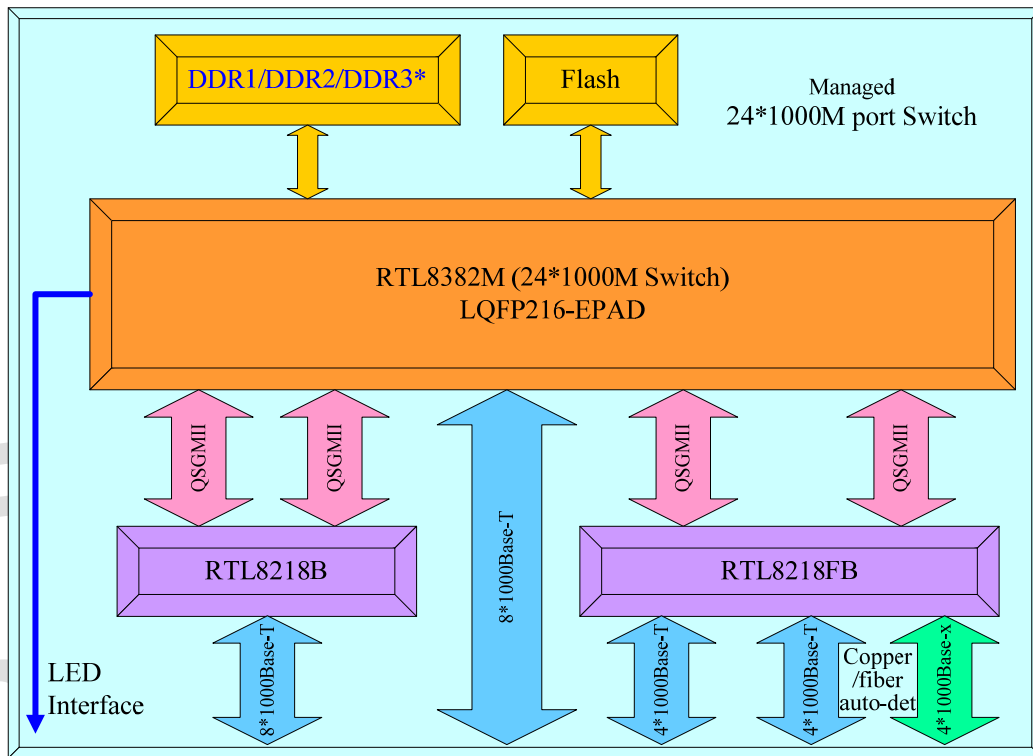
DDR1/DDR2/DDR3*

Flash

Managed
24*1000M port Switch

RTL8382M (24*1000M Switch)
LQFP216-EPAD

QSGMII

QSGMII

8*1000Base-T

QSGMII

QSGMII

RTL8218B

RTL8218FB

8*1000Base-T

4*1000Base-T

4*1000Base-T

Copper
/fiber
auto-det

4*1000Base-x

LED
Interface